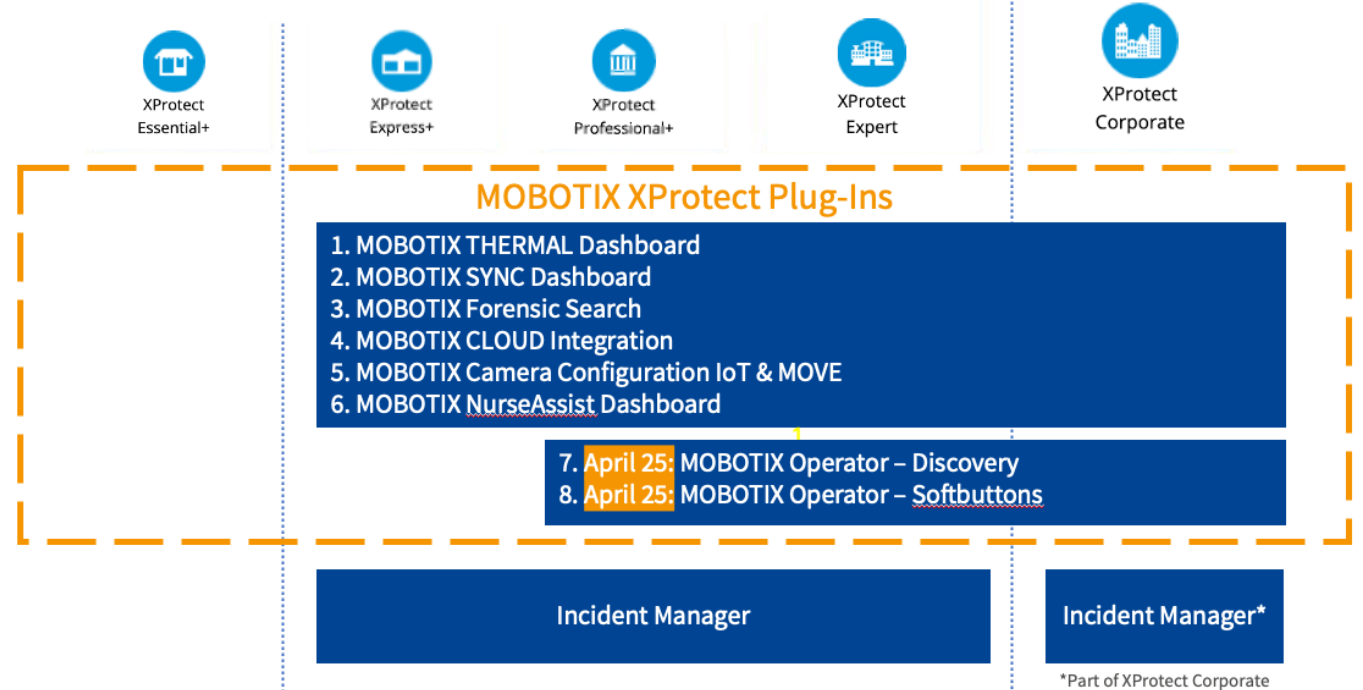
XProtect Essential+

XProtect Express+

XProtect Professional+

XProtect Expert

XProtect Corporate

MOBOTIX XProtect Plug-Ins

1. MOBOTIX THERMAL Dashboard
2. MOBOTIX SYNC Dashboard
3. MOBOTIX Forensic Search
4. MOBOTIX CLOUD Integration
5. MOBOTIX Camera Configuration IoT & MOVE
6. MOBOTIX NurseAssist Dashboard

7. April 25: MOBOTIX Operator – Discovery
8. April 25: MOBOTIX Operator – Softbuttons

Incident Manager

Incident Manager*

*Part of XProtect Corporate